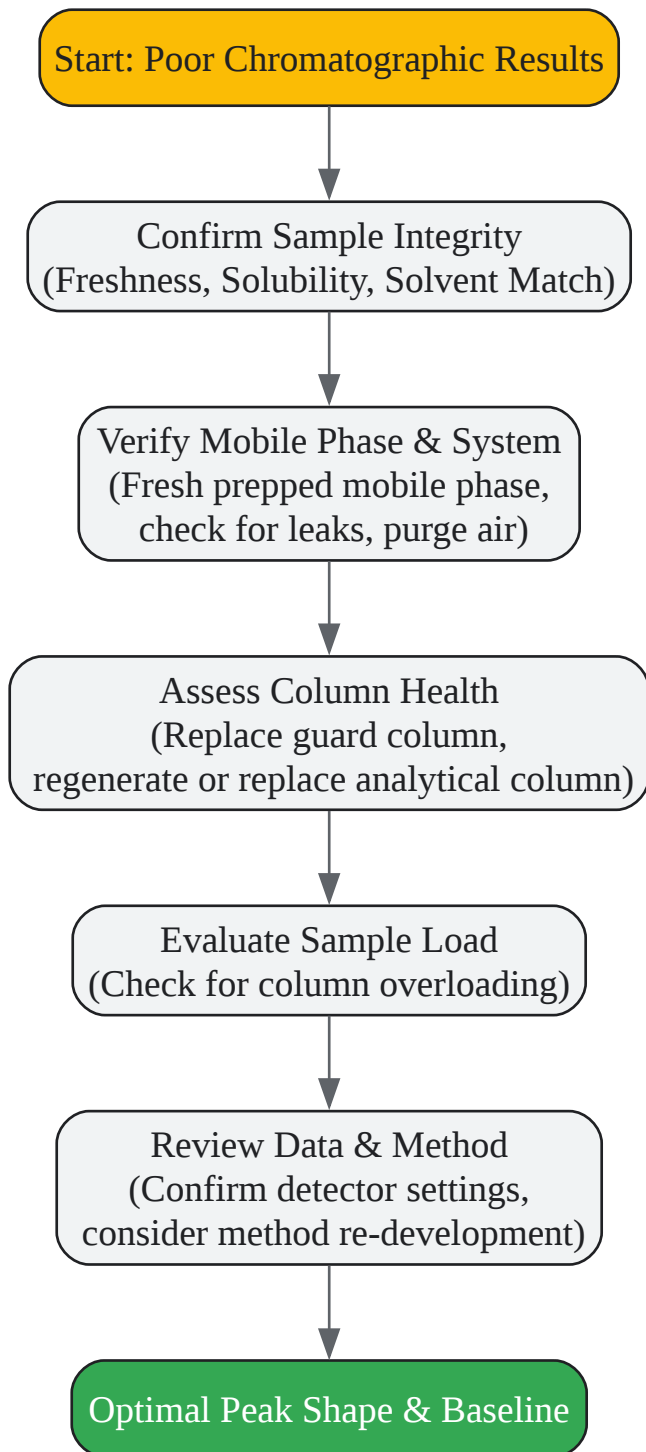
Start: Poor Chromatographic Results

Confirm Sample Integrity
(Freshness, Solubility, Solvent Match)

Verify Mobile Phase & System
(Fresh prepped mobile phase, check for leaks, purge air)

Assess Column Health
(Replace guard column, regenerate or replace analytical column)

Evaluate Sample Load
(Check for column overloading)

Review Data & Method
(Confirm detector settings, consider method re-development)

Optimal Peak Shape & Baseline